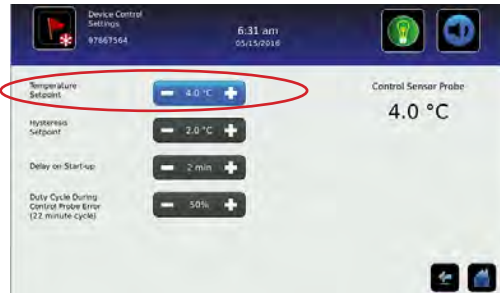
Device Control Settings
97867564

6:31 am
05/15/2016

Temperature Setpoint
− 4.0 °C +

Hysteresis Setpoint
− 2.0 °C +

Delay on Start-up
− 2 min +

Duty Cycle During Control Probe Error (22 minute cycle)
− 50% +

Control Sensor Probe
4.0 °C